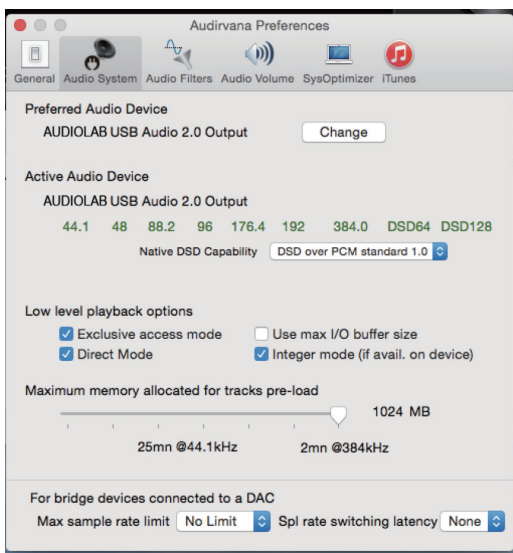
Audirvana Preferences

General Audio System Audio Filters Audio Volume SysOptimizer iTunes

Preferred Audio Device
AUDIOLAB USB Audio 2.0 Output Change

Active Audio Device
AUDIOLAB USB Audio 2.0 Output
44.1 48 88.2 96 176.4 192 384.0 DSD64 DSD128
Native DSD Capability DSD over PCM standard 1.0

Low level playback options
Exclusive access mode Use max I/O buffer size
Direct Mode Integer mode (if avail. on device)

Maximum memory allocated for tracks pre-load
1024 MB
25mn @44.1kHz 2mn @384kHz

For bridge devices connected to a DAC
Max sample rate limit No Limit Spl rate switching latency None